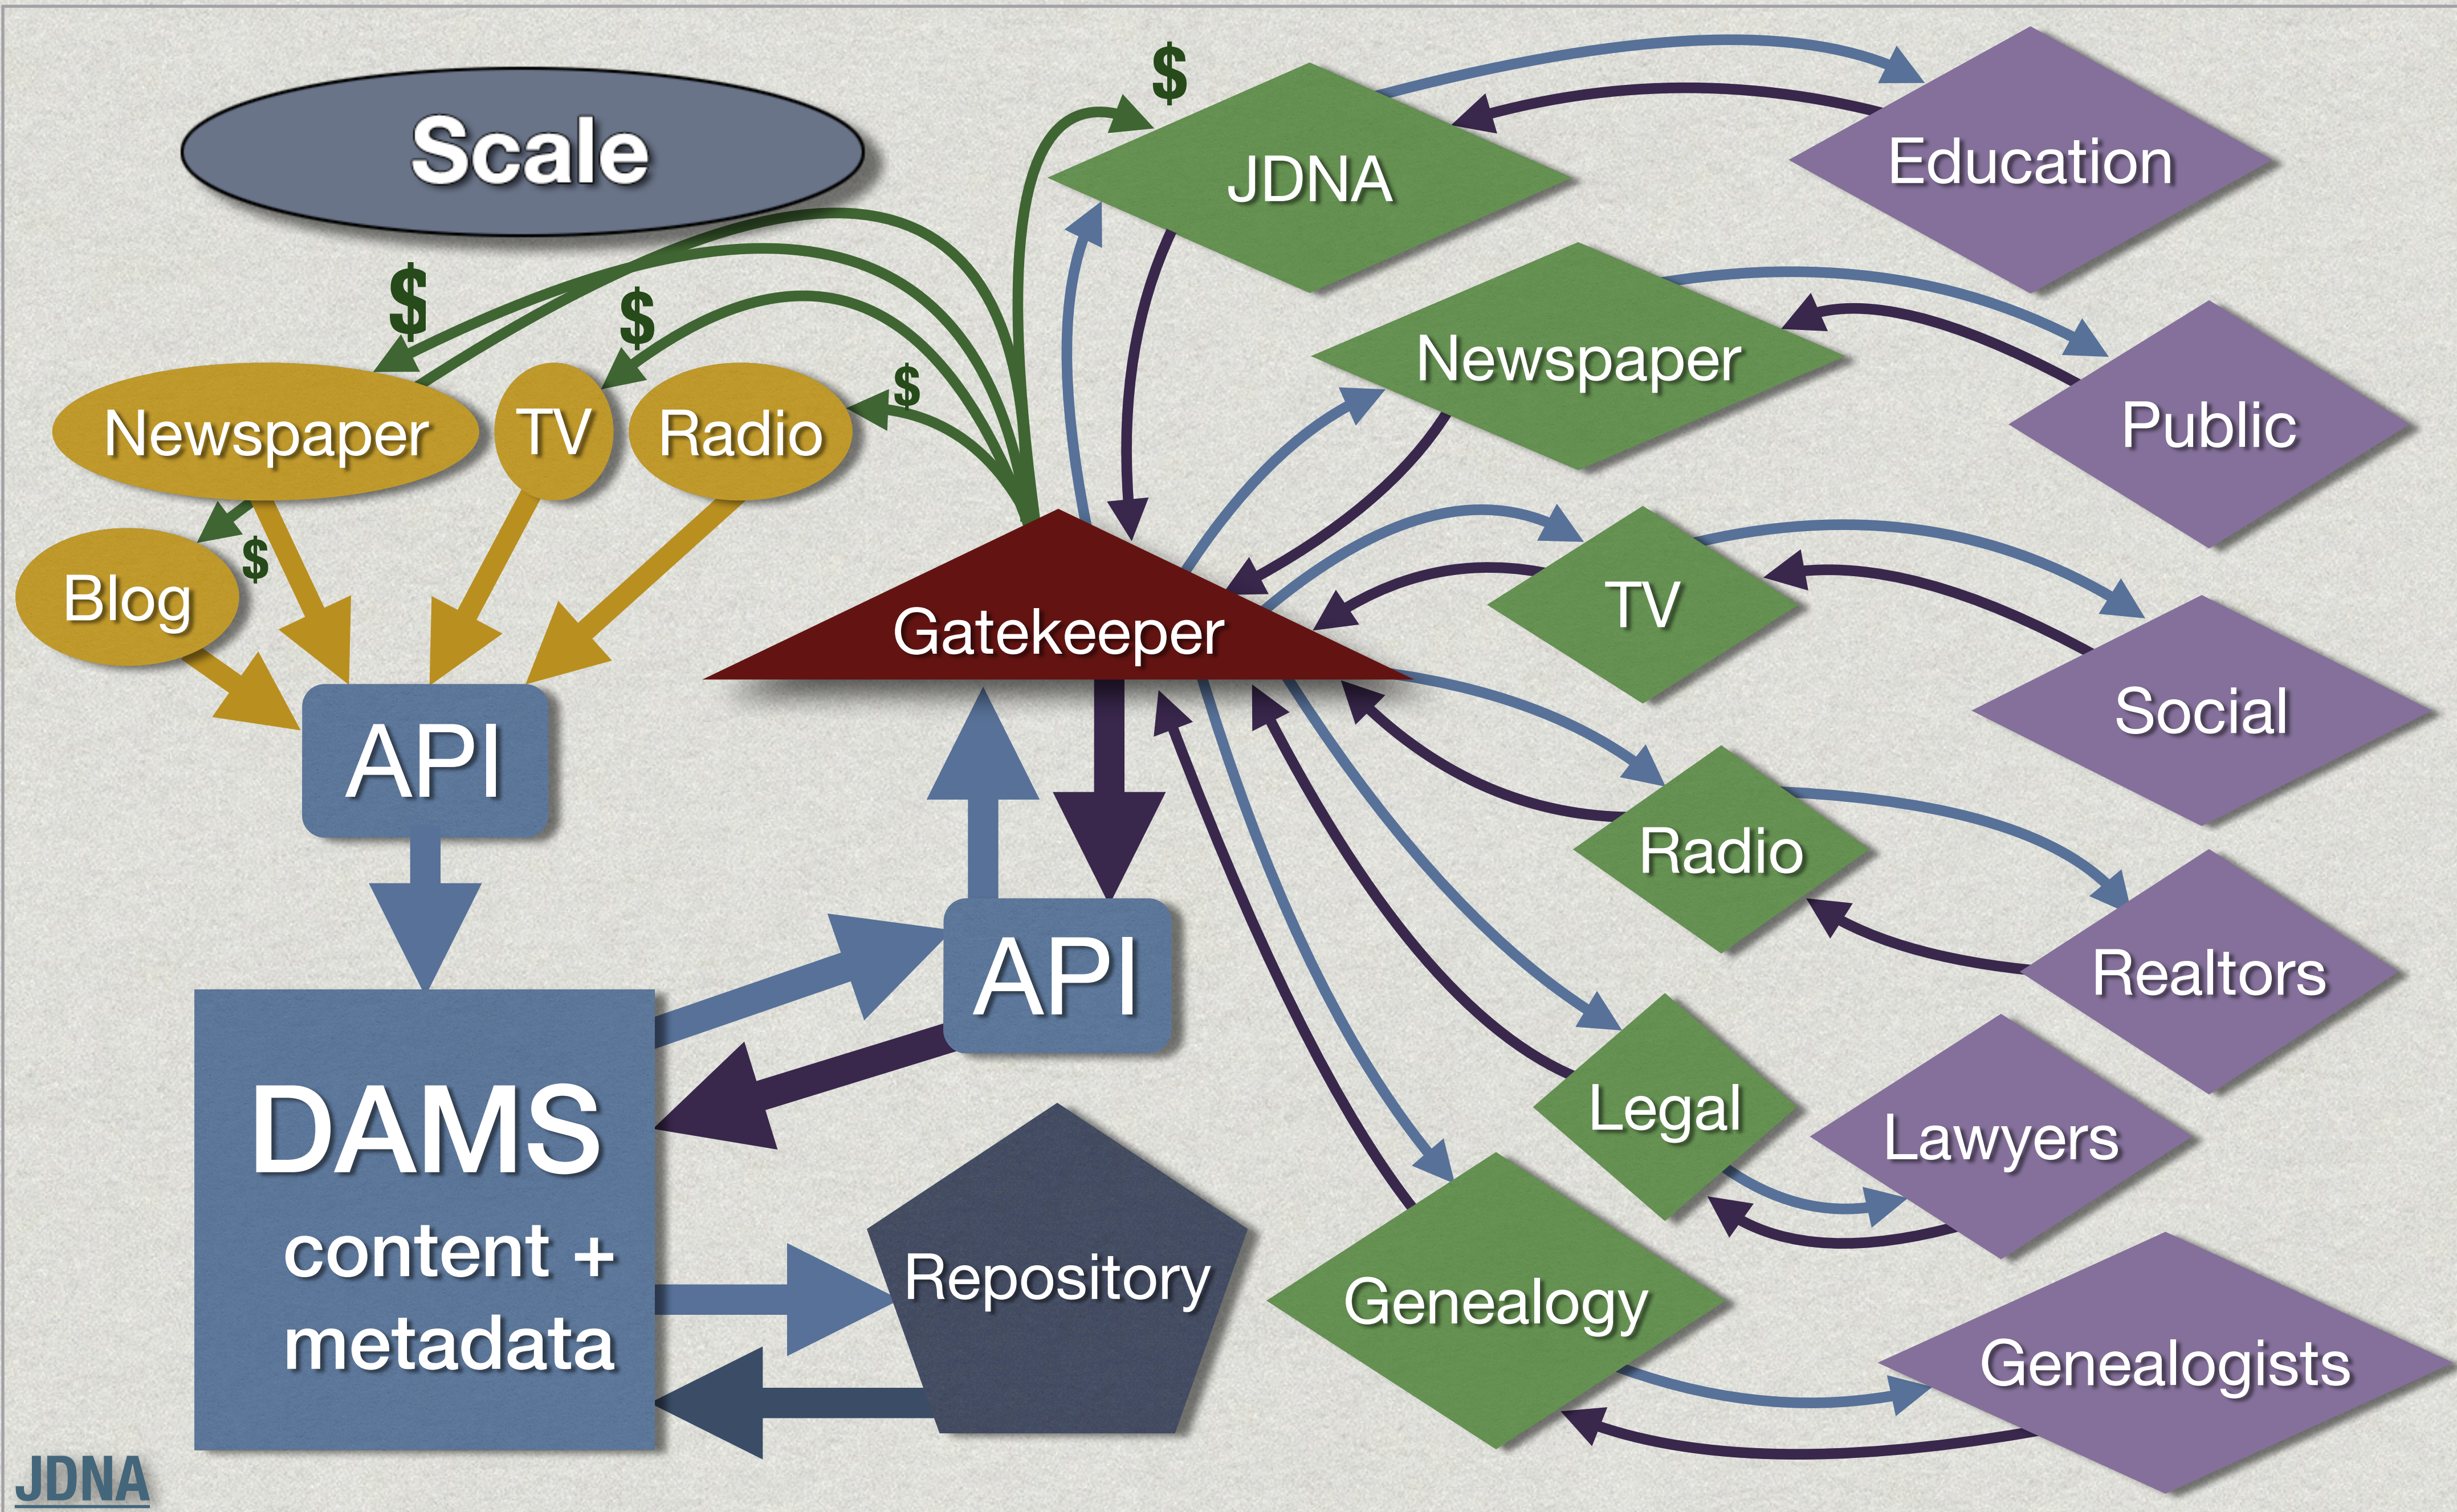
Scale

$

$

$

$

$

Newspaper

TV

Radio

Blog

API

DAMS

content + metadata

Repository

API

Gatekeeper

JDNA

Newspaper

TV

Radio

Legal

Genealogy

Education

Public

Social

Realtors

Lawyers

Genealogists

JDNA